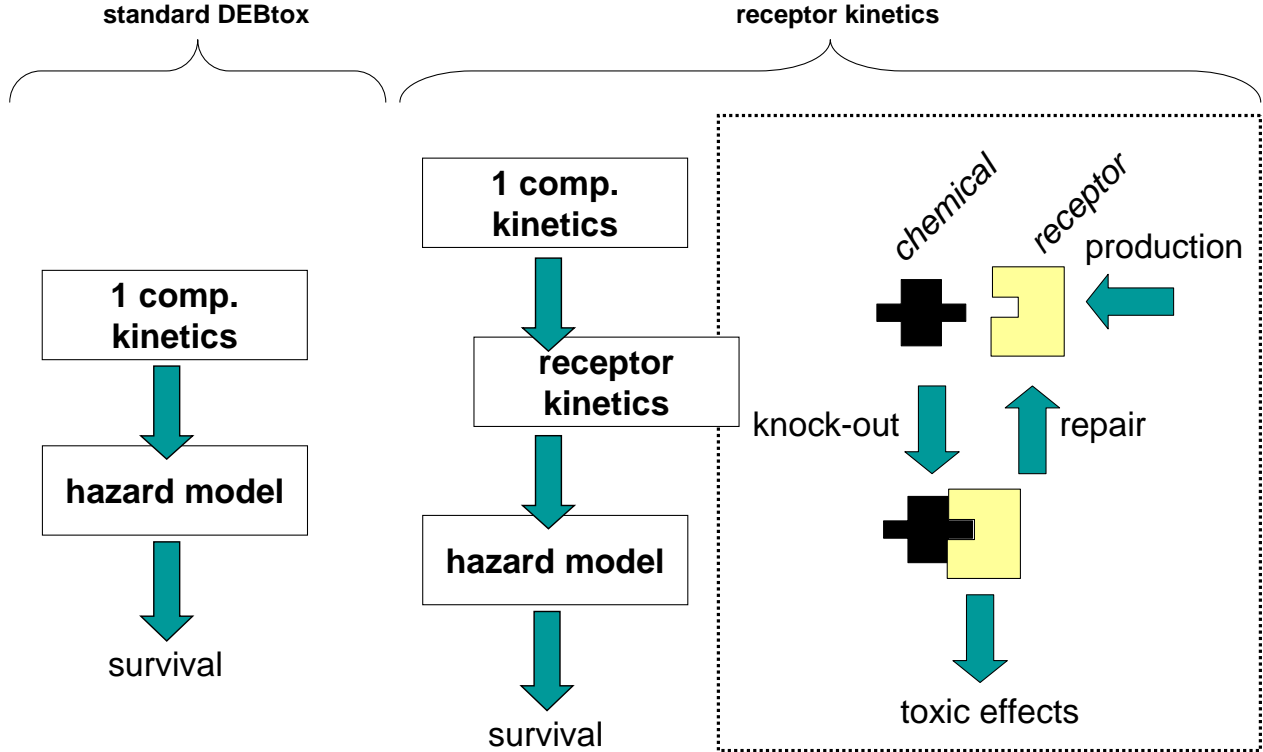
standard DEBtox

receptor kinetics

1 comp. kinetics

hazard model

survival

1 comp. kinetics

receptor kinetics

hazard model

survival

chemical

receptor

production

knock-out

repair

toxic effects